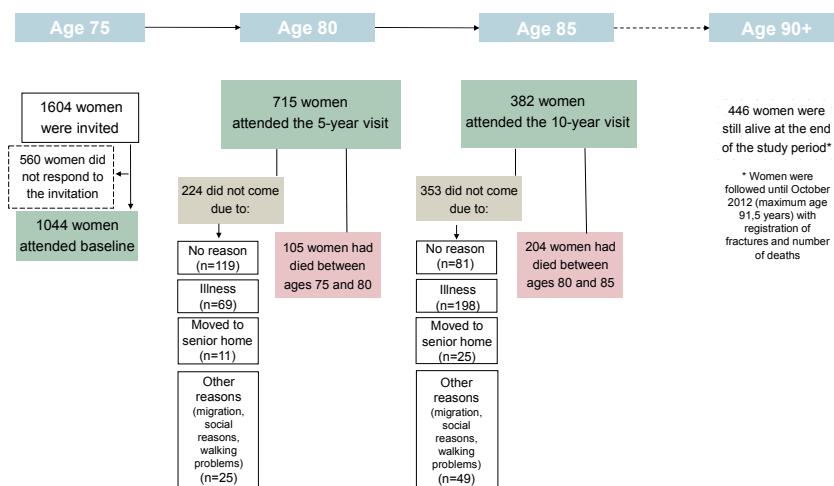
Age 75

Age 80

Age 85

Age 90+

1604 women were invited

560 women did not respond to the invitation

1044 women attended baseline

715 women attended the 5-year visit

224 did not come due to:

No reason (n=119)

Illness (n=69)

Moved to senior home (n=11)

Other reasons (migration, social reasons, walking problems) (n=25)

105 women had died between ages 75 and 80

382 women attended the 10-year visit

353 did not come due to:

No reason (n=81)

Illness (n=198)

Moved to senior home (n=25)

Other reasons (migration, social reasons, walking problems) (n=49)

204 women had died between ages 80 and 85

446 women were still alive at the end of the study period*

* Women were followed until October 2012 (maximum age 91,5 years) with registration of fractures and number of deaths